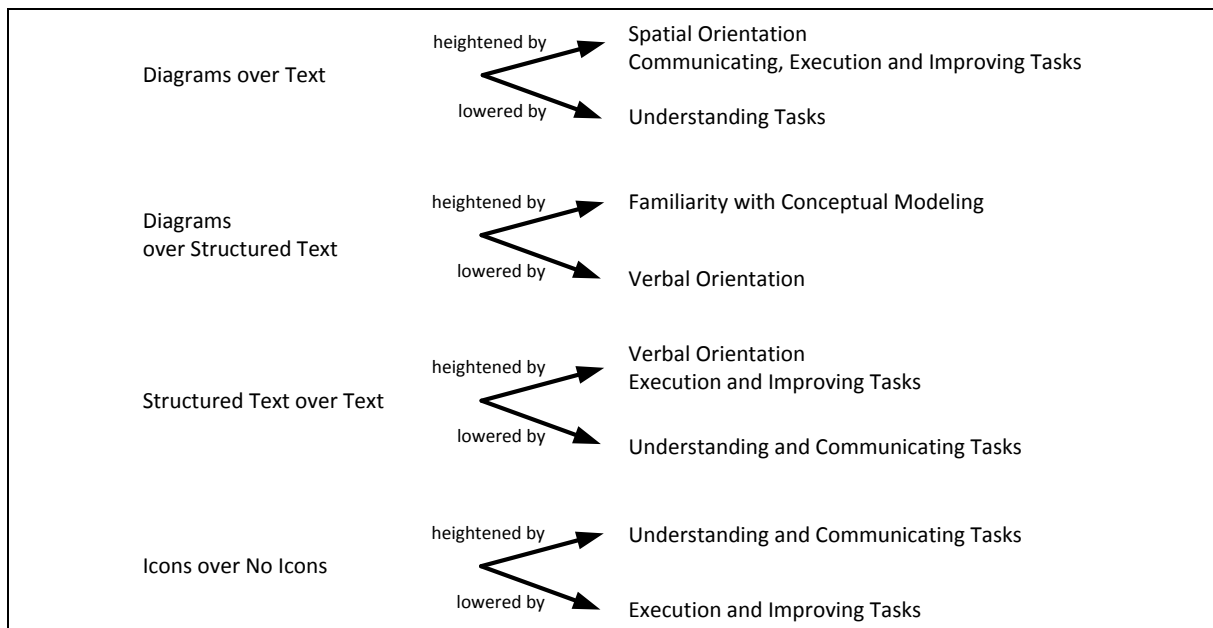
Diagrams over Text

heightened by

Spatial Orientation
Communicating, Execution and Improving Tasks

lowered by

Understanding Tasks

Diagrams over Structured Text

heightened by

Familiarity with Conceptual Modeling

lowered by

Verbal Orientation

Structured Text over Text

heightened by

Verbal Orientation
Execution and Improving Tasks

lowered by

Understanding and Communicating Tasks

Icons over No Icons

heightened by

Understanding and Communicating Tasks

lowered by

Execution and Improving Tasks